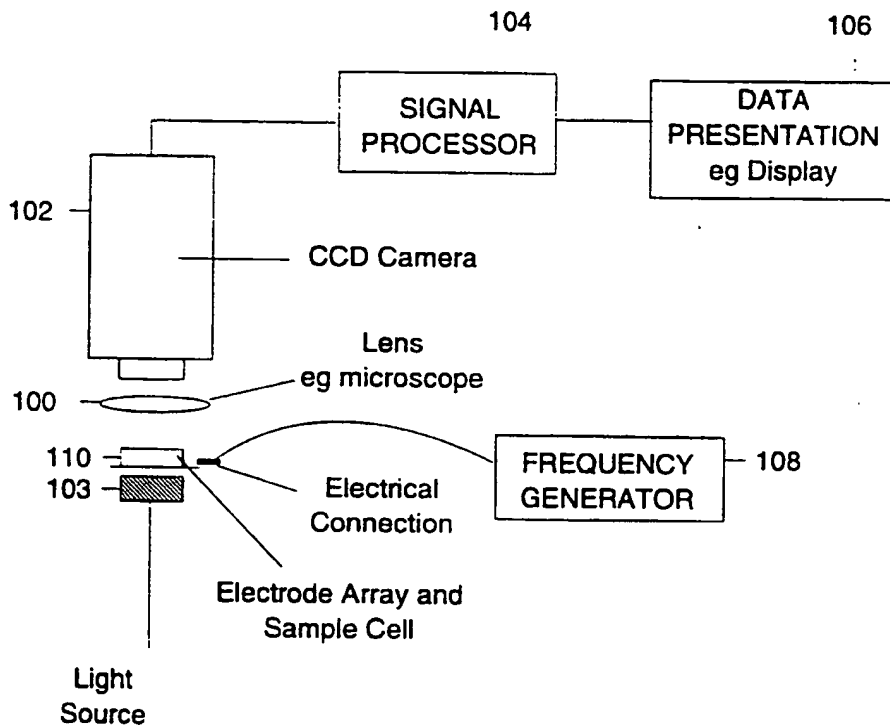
104

106

SIGNAL PROCESSOR

DATA PRESENTATION eg Display

102

CCD Camera

Lens eg microscope

100

110

103

FREQUENCY GENERATOR

108

Electrical Connection

Electrode Array and Sample Cell

Light Source